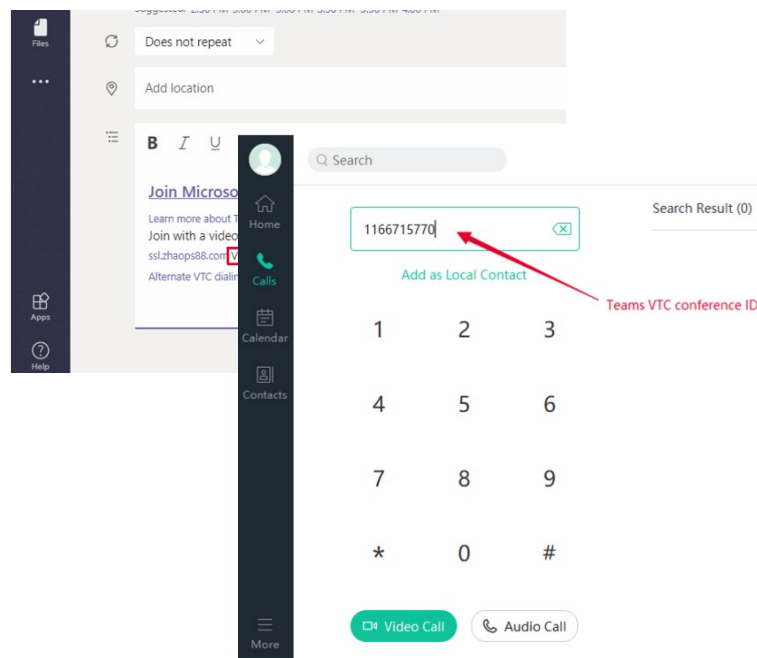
Files

...

Does not repeat

Add location

B I U

Join Microso

Learn more about T
Join with a video
ssl.zhaops88.com V
Alternate VTC dialin

Apps

Help

Search

Home

Calls

Calendar

Contacts

1166715770

Add as Local Contact

Search Result (0)

Teams VTC conference ID

1 2 3
4 5 6
7 8 9
* 0 #

Video Call

Audio Call

More